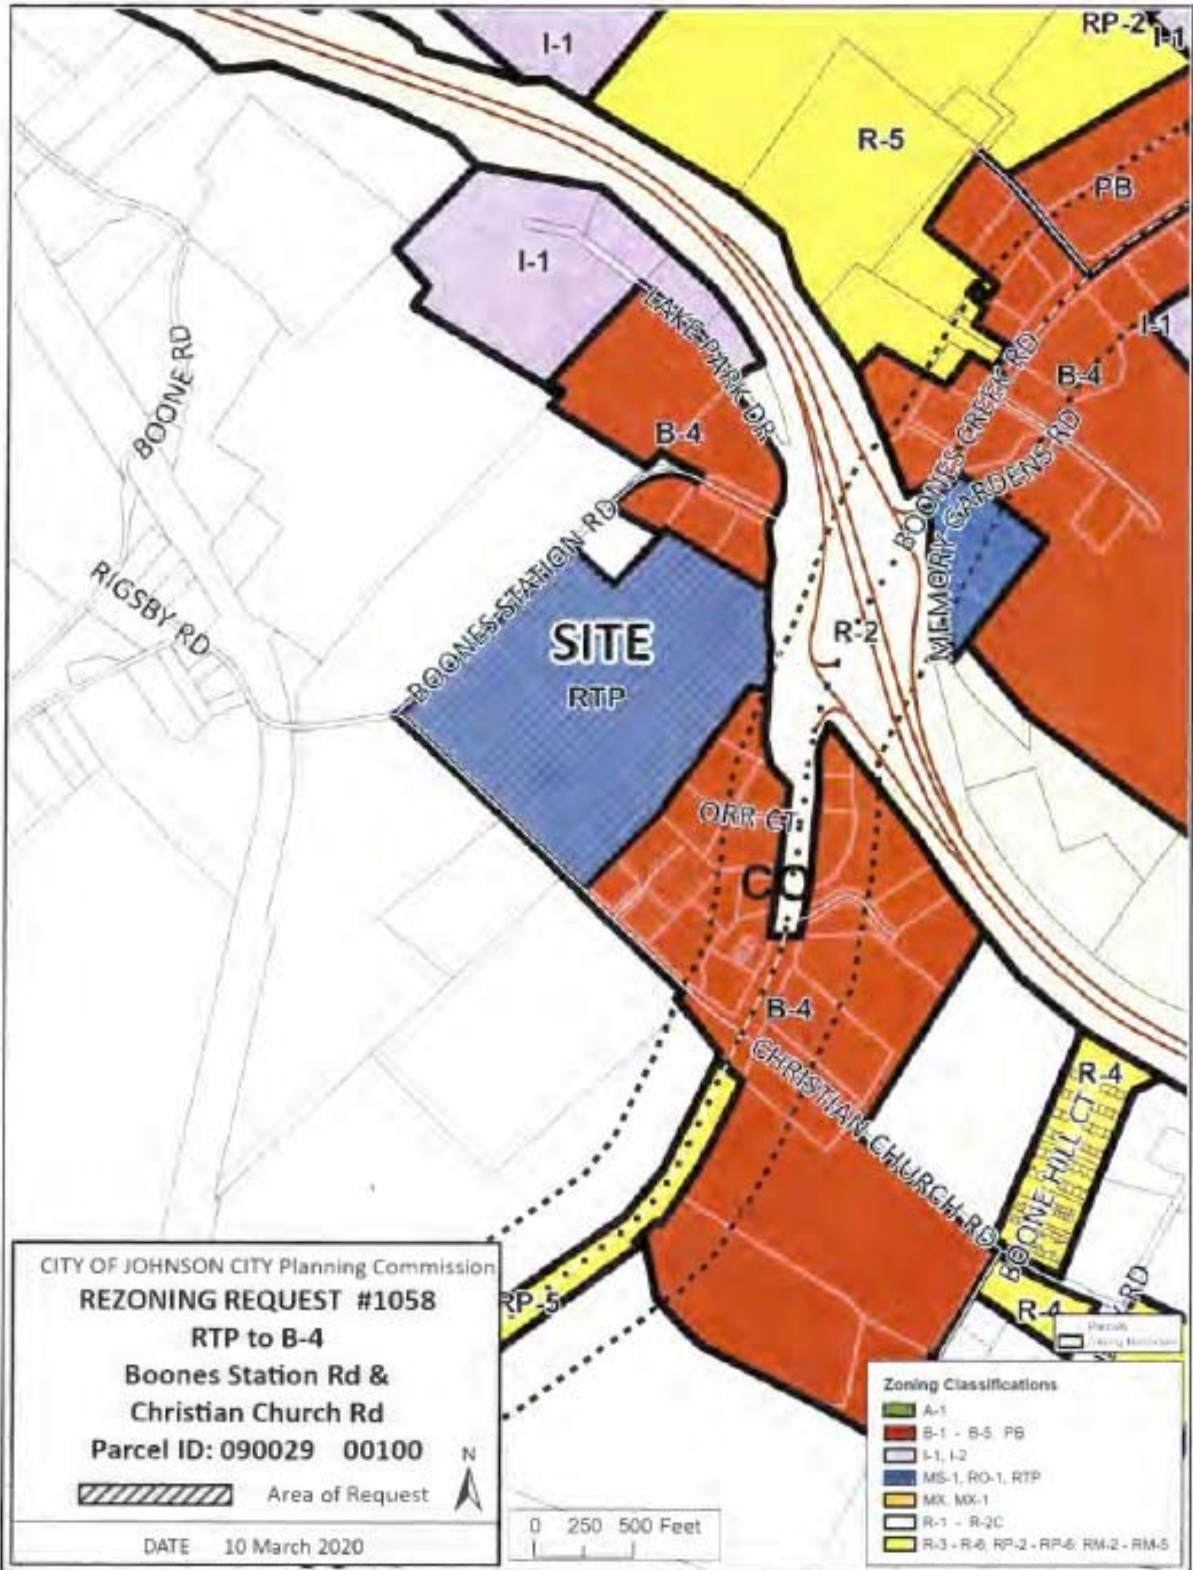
I-1

RP-2

I-1

R-5

PB

I-1

I-1

LAKE PARK DR

BOONE RD

B-4

B-4

MEMORY CREEK RD

MEMORY GARDENS RD

BOONES CREEK RD

BOONES STATION RD

RIGSBY RD

SITE

RTP

R-2

BOONES STATION RD

ORR CT

CO

B-4

CHRISTIAN CHURCH RD

R-4

BOONE HILL CT

RD

R-4

RP-5

CITY OF JOHNSON CITY Planning Commission
REZONING REQUEST #1058
RTP to B-4
Boones Station Rd &
Christian Church Rd
Parcel ID: 090029 00100

Area of Request

N

DATE 10 March 2020

0 250 500 Feet

Parcels
Zoning Boundary

Zoning Classifications
A-1
B-1 - B-5, PB
I-1, I-2
MS-1, RO-1, RTP
MX, MX-1
R-1 - R-2C
R-3 - R-6, RP-2 - RP-6, RM-2 - RM-5